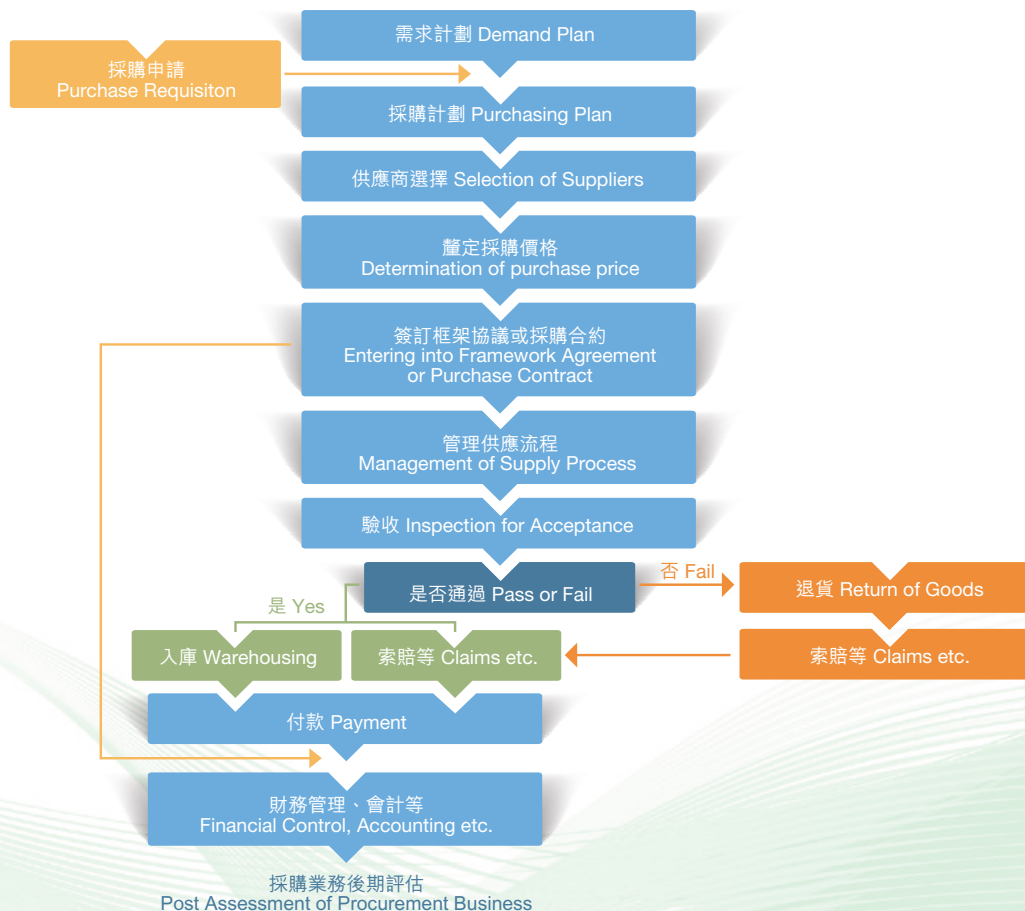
需求計劃 Demand Plan

採購申請
Purchase Requisiton

採購計劃 Purchasing Plan

供應商選擇 Selection of Suppliers

釐定採購價格
Determination of purchase price

簽訂框架協議或採購合約
Entering into Framework Agreement or Purchase Contract

管理供應流程
Management of Supply Process

驗收 Inspection for Acceptance

是否通過 Pass or Fail

否 Fail

退貨 Return of Goods

是 Yes

入庫 Warehousing

索賠等 Claims etc.

索賠等 Claims etc.

付款 Payment

財務管理、會計等
Financial Control, Accounting etc.

採購業務後期評估
Post Assessment of Procurement Business